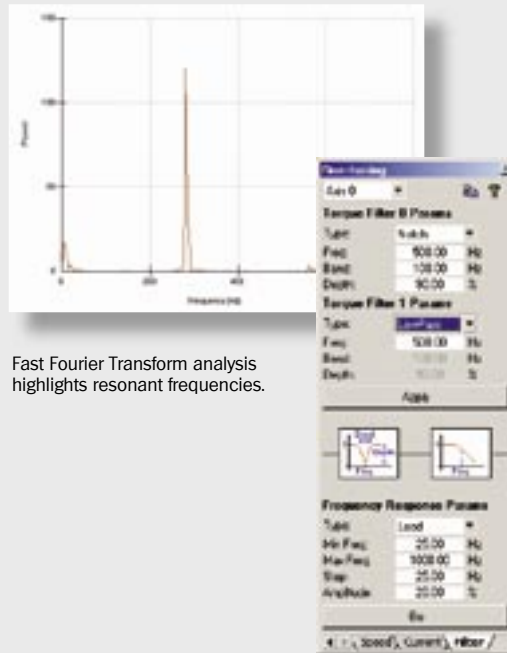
100

Percent

50

0

0

200

400

Frequency (Hz)

Fast Fourier Transform analysis highlights resonant frequencies.

Filter Handling

Axis 0

Torque Filter 0 Params

Type: Notch

Freq: 500.00 Hz

Band: 100.00 Hz

Depth: 90.00 %

Torque Filter 1 Params

Type: LowPass

Freq: 500.00 Hz

Band: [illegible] Hz

Depth: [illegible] %

Apply

Freq

Freq

Frequency Response Params

Type: Load

Min Freq: 25.00 Hz

Max Freq: 1000.00 Hz

Step: 25.00 Hz

Amplitude: 20.00 %

Go

Speed Current Filter